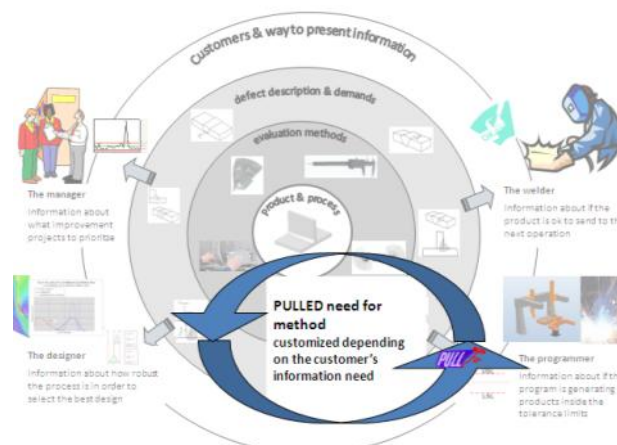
Customers & way to present information

defect description & demands

evaluation methods

product & process

The manager
Information about what improvement projects to prioritize

The welder
Information about if the product is ok to send to the next operation

The designer
Information about how robust the process is in order to select the best design

The programmer
Information about if the program is generating products inside the tolerance limits

PULLED need for method
customized depending on the customer's information need

PULL